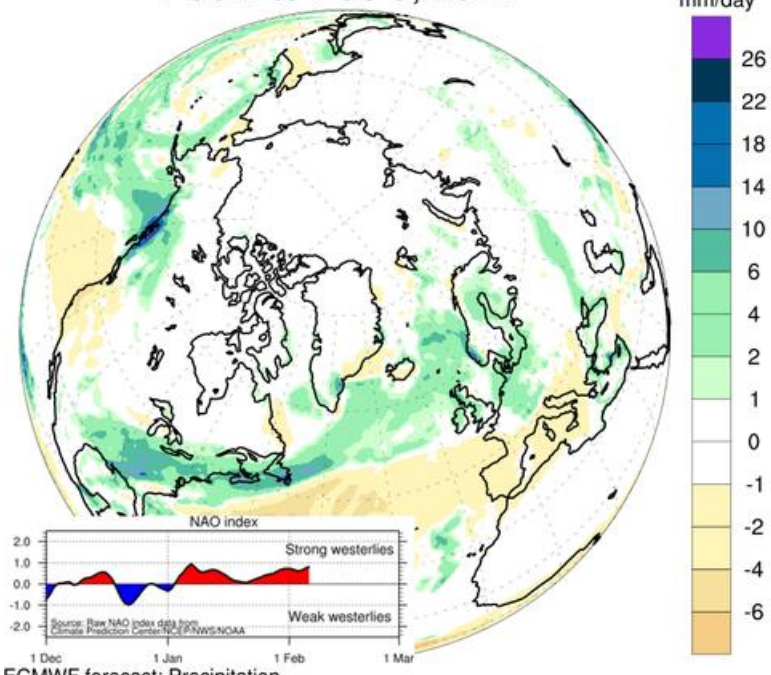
mm/day
26
22
18
14
10
6
4
2
1
0
-1
-2
-4
-6

NAO index
2.0
1.0
0.0
-1.0
-2.0
Strong westerlies
Weak westerlies
Source: Raw NAO index data from Climate Prediction Center/NCEP/NWS/NOAA
1 Dec
1 Jan
1 Feb
1 Mar
ECMWF forecast: Precipitation